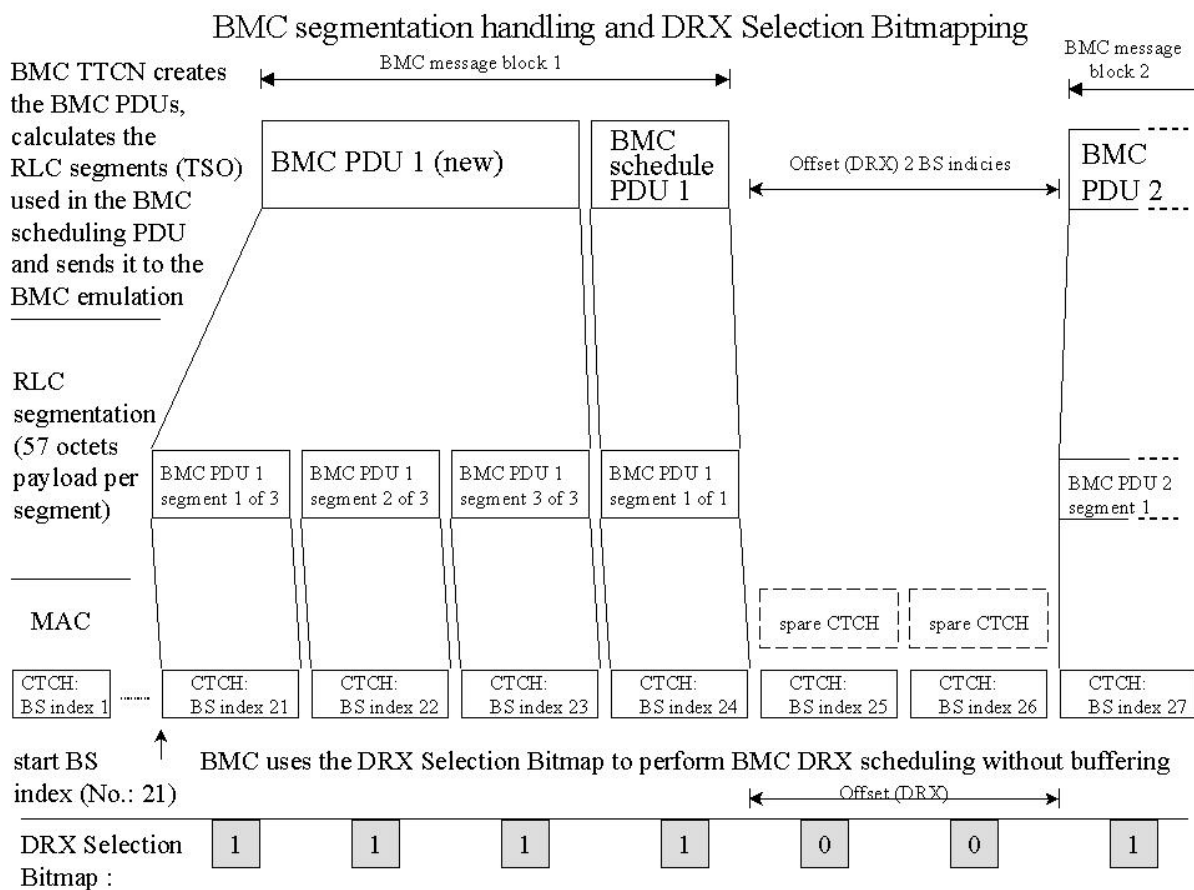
BMC segmentation handling and DRX Selection Bitmapping

BMC TTCN creates the BMC PDUs, calculates the RLC segments (TSO) used in the BMC scheduling PDU and sends it to the BMC emulation

BMC message block 1

BMC message block 2

BMC PDU 1 (new)

BMC schedule PDU 1

Offset (DRX) 2 BS indicies

BMC PDU 2

RLC segmentation (57 octets payload per segment)

BMC PDU 1 segment 1 of 3

BMC PDU 1 segment 2 of 3

BMC PDU 1 segment 3 of 3

BMC PDU 1 segment 1 of 1

BMC PDU 2 segment 1

MAC

spare CTCH

spare CTCH

CTCH: BS index 1

CTCH: BS index 21

CTCH: BS index 22

CTCH: BS index 23

CTCH: BS index 24

CTCH: BS index 25

CTCH: BS index 26

CTCH: BS index 27

start BS index (No.: 21)

BMC uses the DRX Selection Bitmap to perform BMC DRX scheduling without buffering

Offset (DRX)

DRX Selection Bitmap :

1 1 1 1 0 0 1